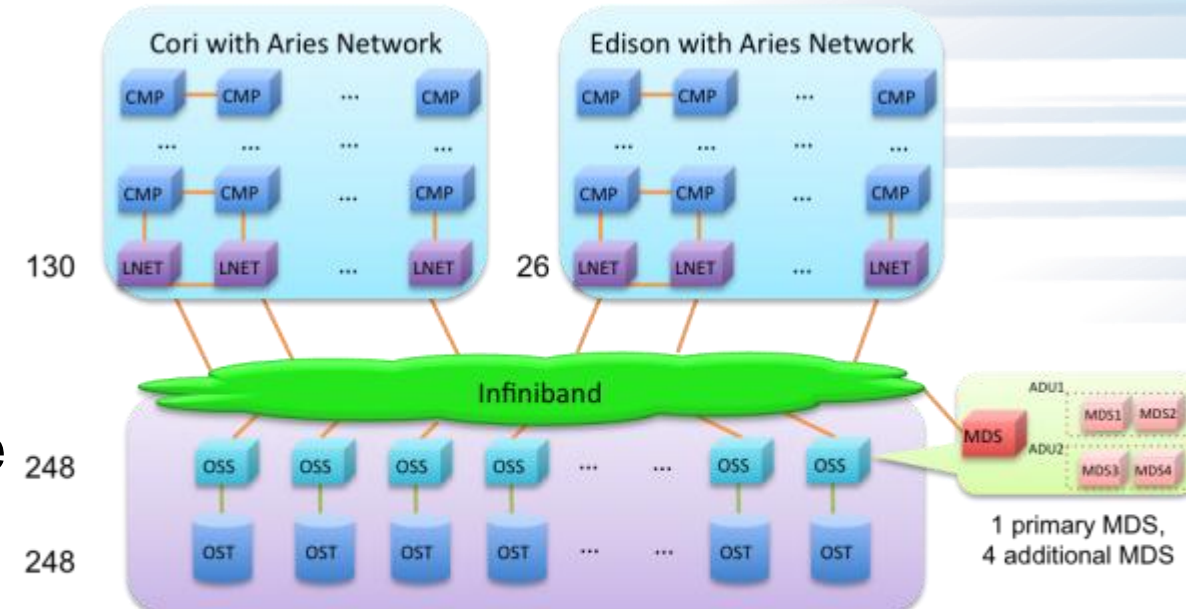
Cori with Aries Network

CMP CMP ... CMP
... ... ... ...
CMP CMP ... CMP

130 LNET LNET ... LNET

Edison with Aries Network

CMP CMP ... CMP
... ... ... ...
CMP CMP ... CMP

26 LNET LNET ... LNET

Infiniband

248 OSS OSS OSS OSS ... ... OSS OSS

248 OST OST OST OST ... ... OST OST

MDS

ADU1 MDS1 MDS2

ADU2 MDS3 MDS4

1 primary MDS, 4 additional MDS